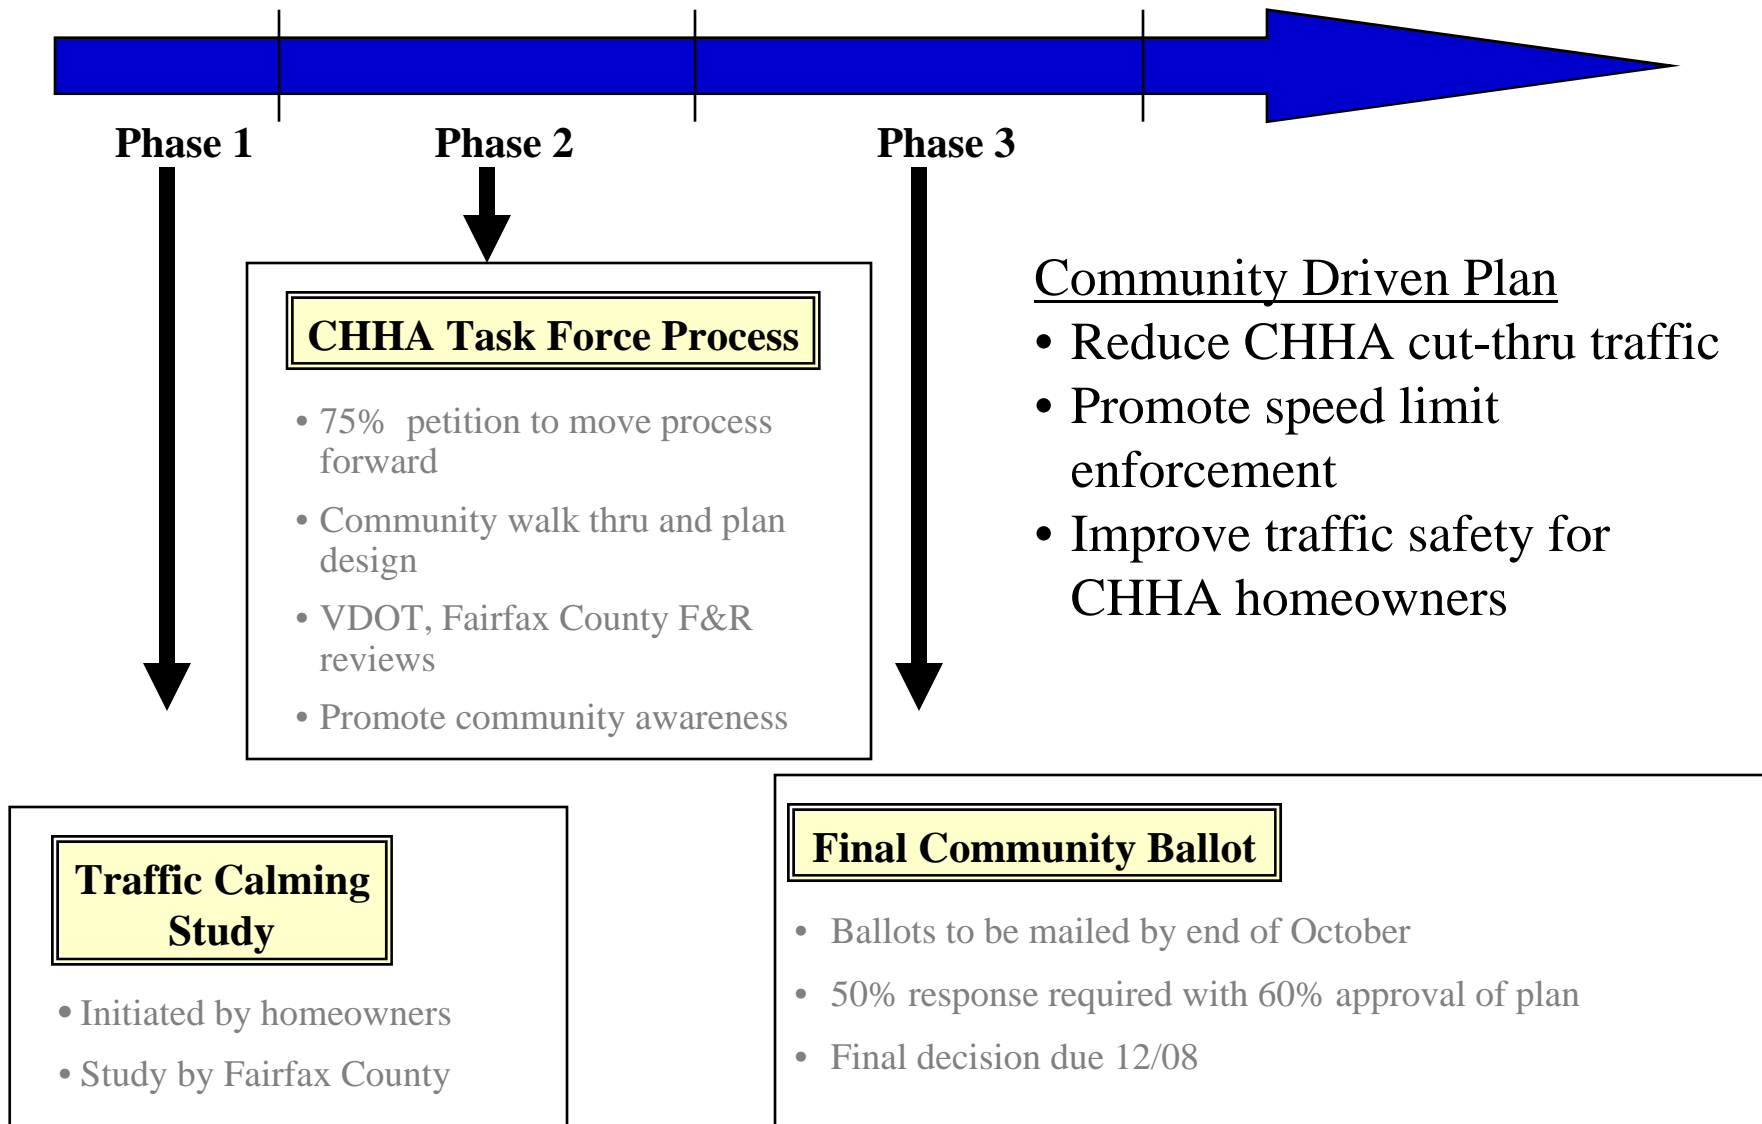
Phase 1

Phase 2

Phase 3

CHHA Task Force Process

• 75% petition to move process forward

• Community walk thru and plan design

• VDOT, Fairfax County F&R reviews

• Promote community awareness

Community Driven Plan

• Reduce CHHA cut-thru traffic

• Promote speed limit enforcement

• Improve traffic safety for CHHA homeowners

Traffic Calming Study

• Initiated by homeowners

• Study by Fairfax County

Final Community Ballot

• Ballots to be mailed by end of October

• 50% response required with 60% approval of plan

• Final decision due 12/08